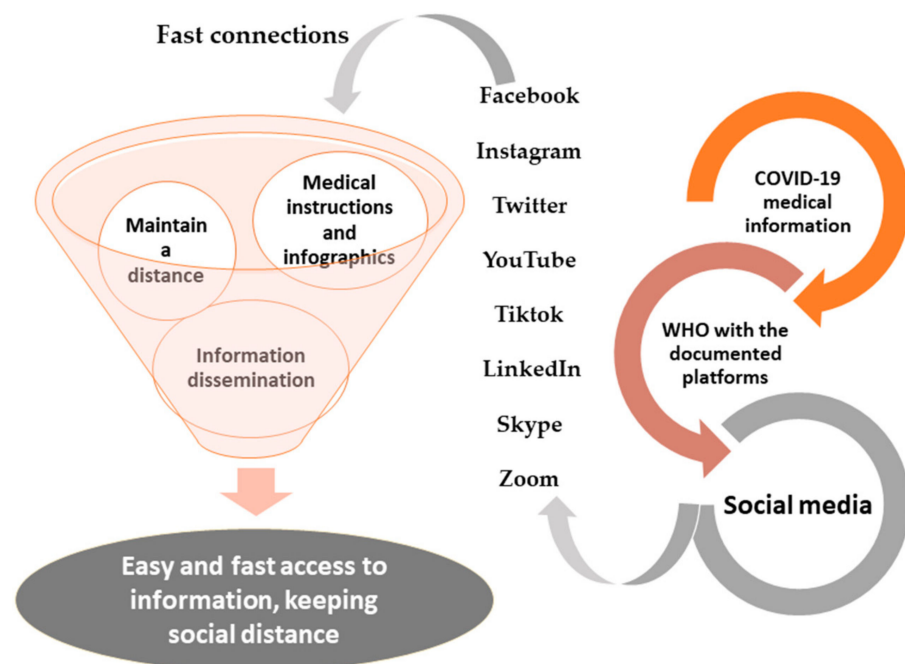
Fast connections

Maintain a distance

Medical instructions and infographics

Information dissemination

Easy and fast access to information, keeping social distance

Facebook

Instagram

Twitter

YouTube

Tiktok

LinkedIn

Skype

Zoom

COVID-19 medical information

WHO with the documented platforms

Social media